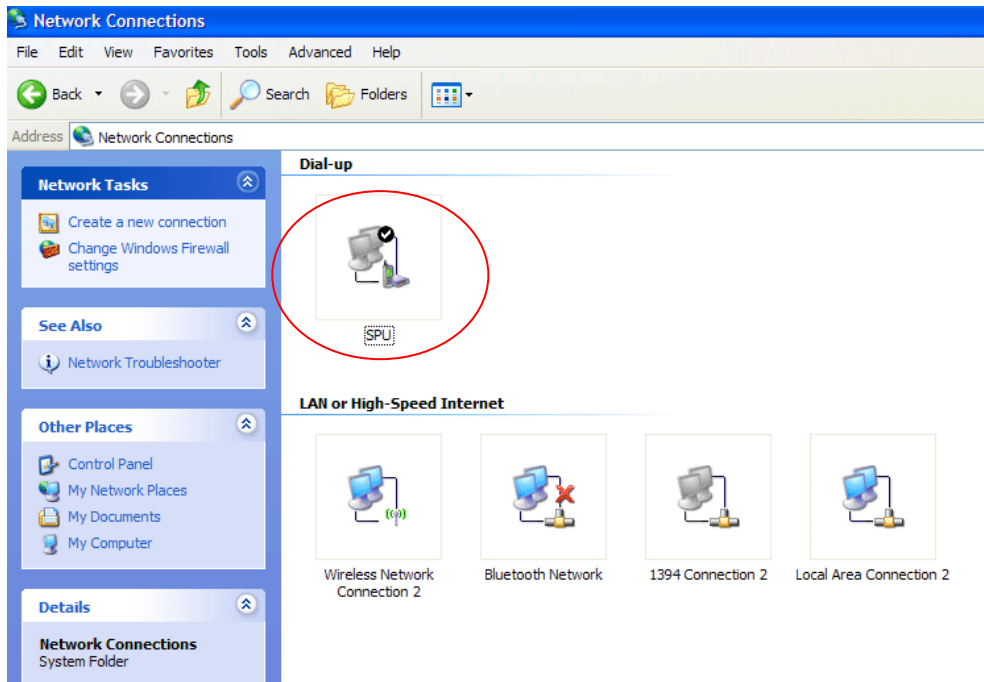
Network Connections

File Edit View Favorites Tools Advanced Help

Back Search Folders

Address Network Connections

Network Tasks

Create a new connection
Change Windows Firewall settings

See Also

Network Troubleshooter

Other Places

Control Panel
My Network Places
My Documents
My Computer

Details

Network Connections
System Folder

Dial-up

SPU

LAN or High-Speed Internet

Wireless Network Connection 2

Bluetooth Network

1394 Connection 2

Local Area Connection 2